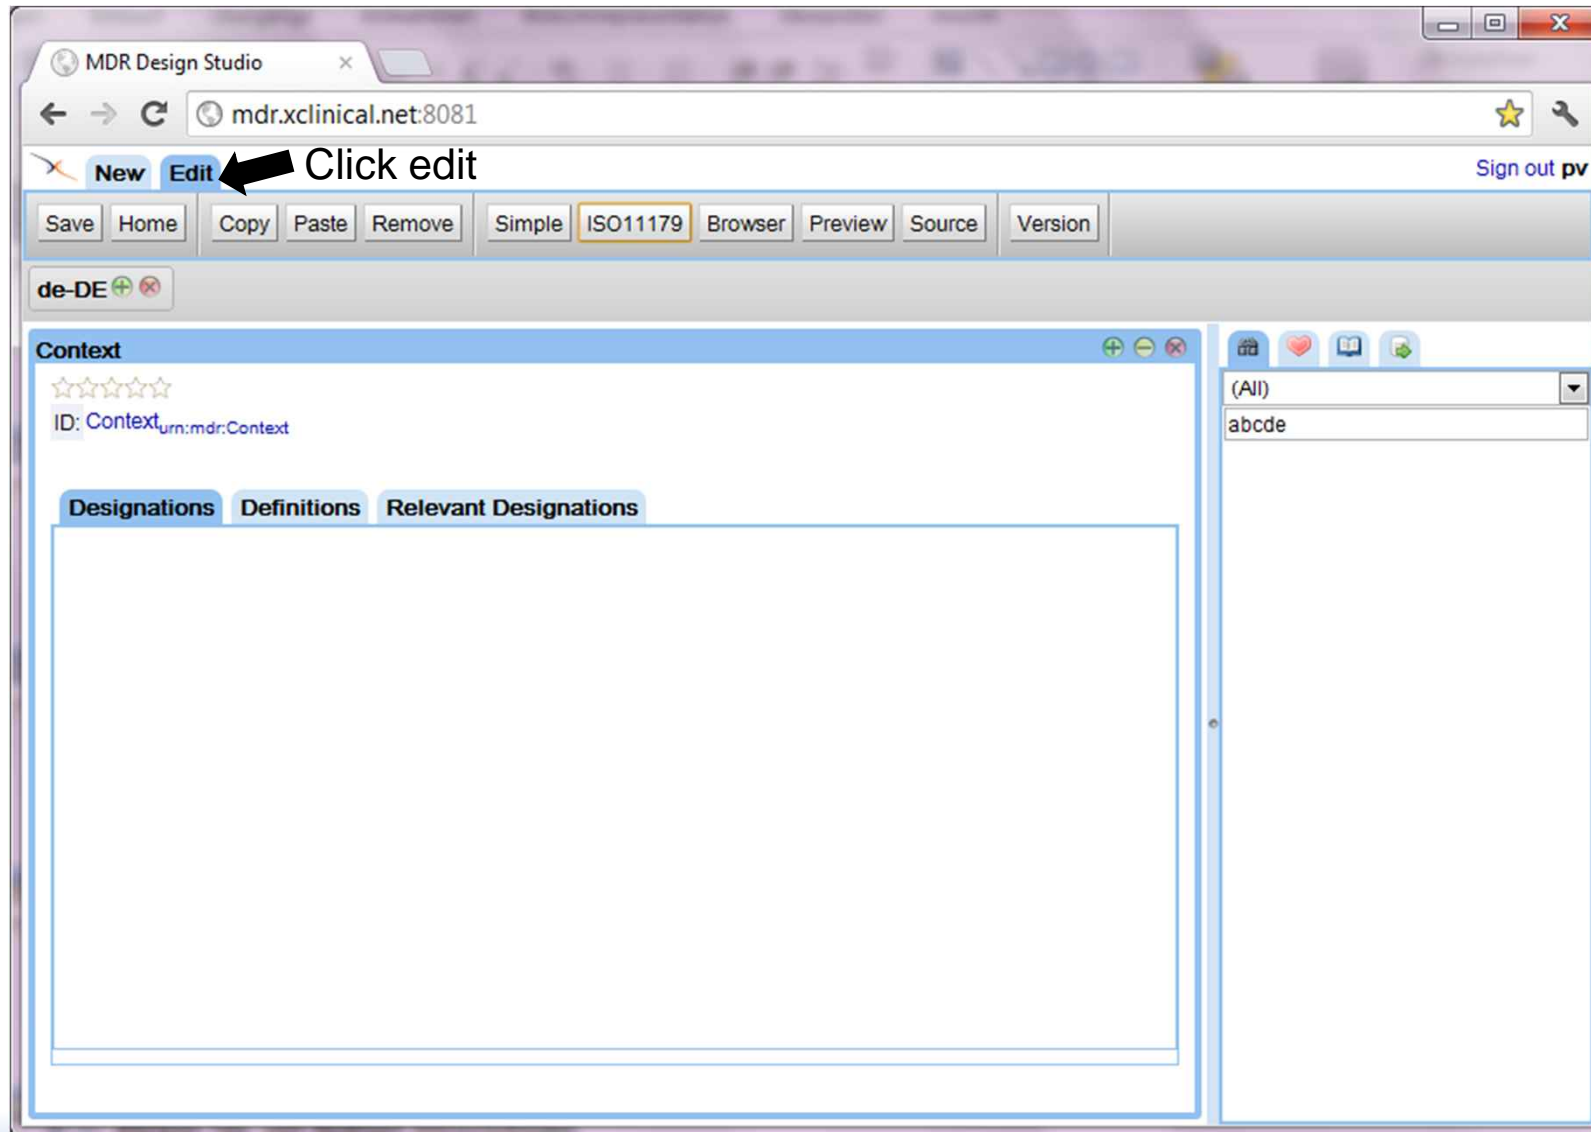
MDR Design Studio ×

mdr.xclinical.net:8081

New Edit Click edit

Sign out pv

Save Home Copy Paste Remove Simple ISO11179 Browser Preview Source Version

de-DE

Context

ID: Context$_{urn:mdr:Context}$

Designations Definitions Relevant Designations

(All)

abcde